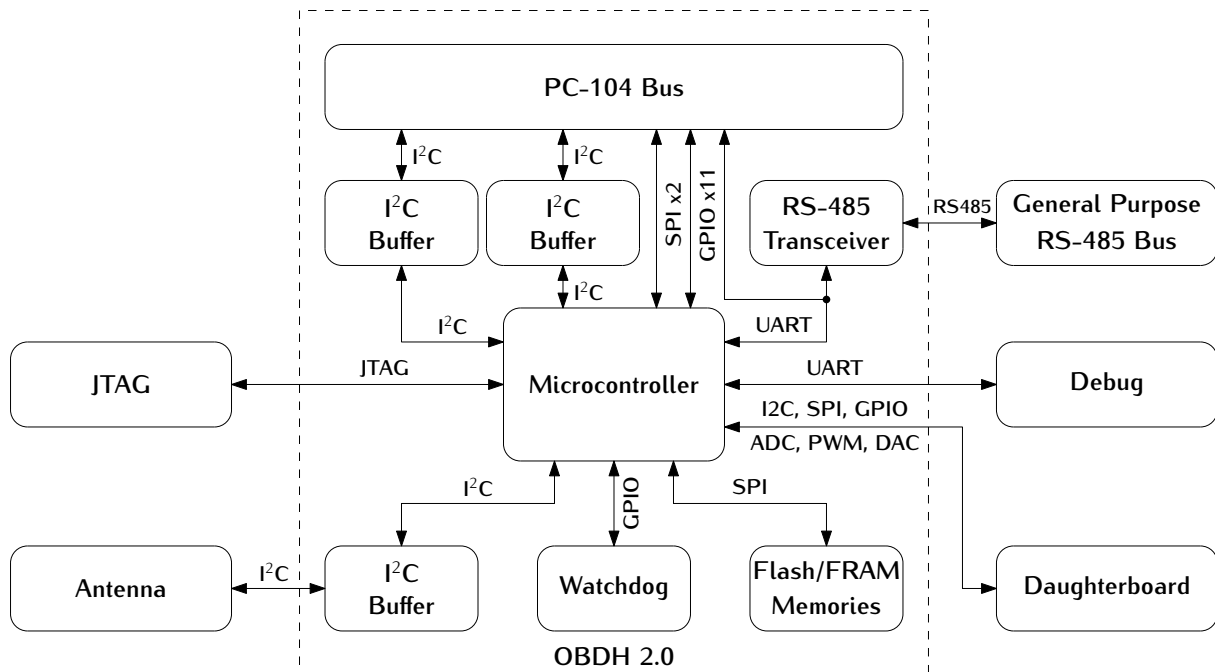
PC-104 Bus

$I^2C$

$I^2C$

SPI x2

GPIO x11

$I^2C$ Buffer

$I^2C$ Buffer

RS-485 Transceiver

RS485

General Purpose RS-485 Bus

$I^2C$

$I^2C$

UART

JTAG

JTAG

Microcontroller

UART

Debug

I2C, SPI, GPIO

ADC, PWM, DAC

$I^2C$

GPIO

SPI

Antenna

$I^2C$

$I^2C$ Buffer

Watchdog

Flash/FRAM Memories

Daughterboard

OBDH 2.0